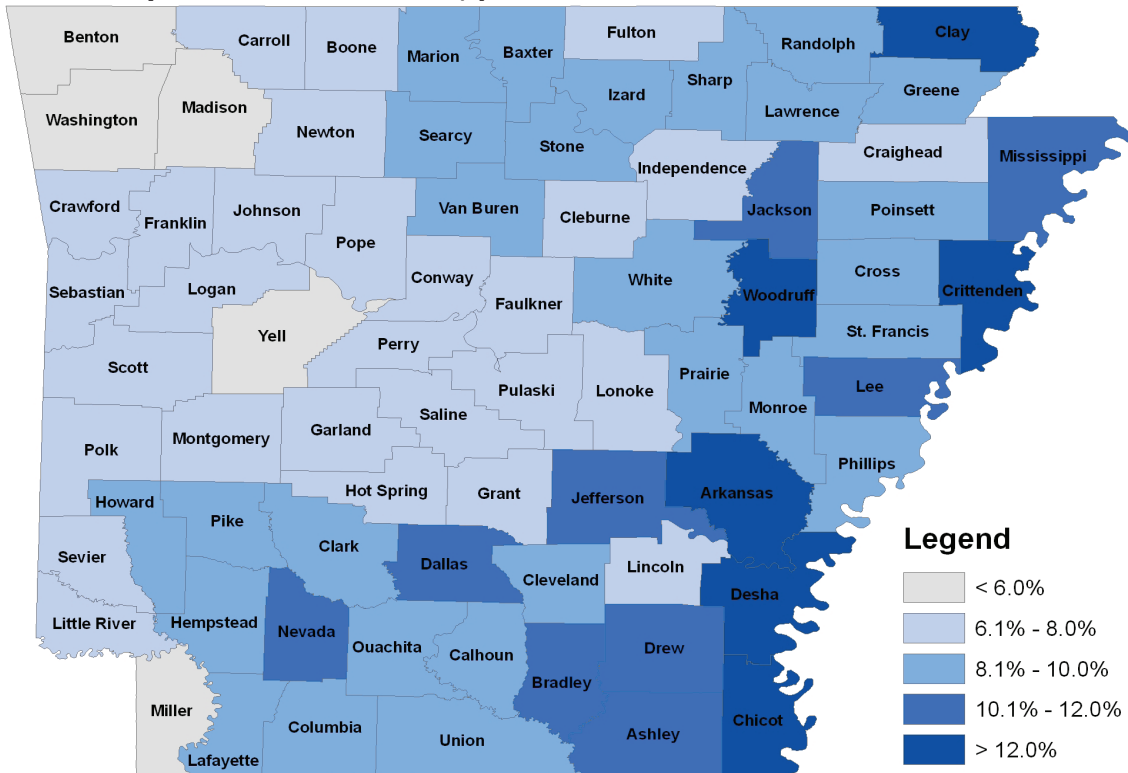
Benton
Carroll
Boone
Marion
Baxter
Fulton
Randolph
Clay
Washington
Madison
Newton
Searcy
Izard
Sharp
Lawrence
Greene
Stone
Independence
Craighead
Mississippi
Crawford
Franklin
Johnson
Pope
Van Buren
Cleburne
Jackson
Poinsett
Sebastian
Logan
Conway
Faulkner
White
Woodruff
Cross
Crittenden
Yell
Perry
St. Francis
Scott
Pulaski
Lonoke
Prairie
Lee
Polk
Montgomery
Garland
Saline
Monroe
Phillips
Howard
Pike
Hot Spring
Grant
Jefferson
Arkansas
Sevier
Clark
Dallas
Cleveland
Lincoln
Desha
Little River
Hempstead
Nevada
Ouachita
Calhoun
Drew
Bradley
Miller
Columbia
Union
Ashley
Chicot
Lafayette

Legend
< 6.0%
6.1% - 8.0%
8.1% - 10.0%
10.1% - 12.0%
> 12.0%